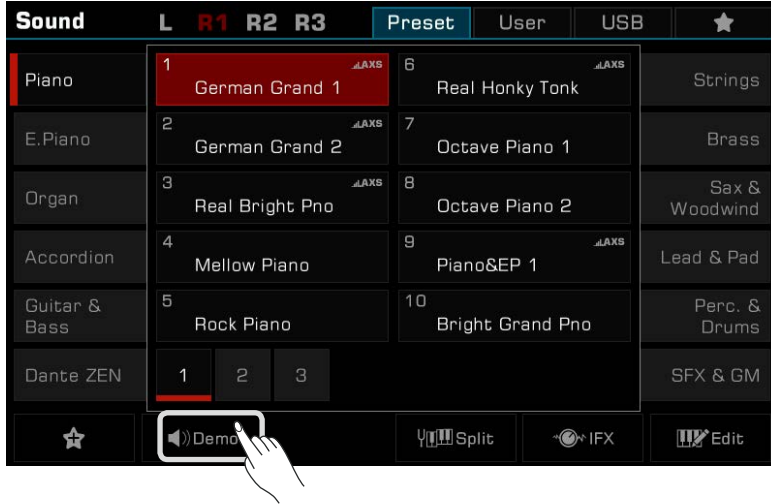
Sound L R1 R2 R3 Preset User USB

Piano
E.Piano
Organ
Accordion
Guitar & Bass
Dante ZEN

1 AXS German Grand 1
6 AXS Real Honky Tonk
2 AXS German Grand 2
7 Octave Piano 1
3 AXS Real Bright Pno
8 Octave Piano 2
4 Mellow Piano
9 AXS Piano&EP 1
5 Rock Piano
10 Bright Grand Pno

1 2 3

Strings
Brass
Sax & Woodwind
Lead & Pad
Perc. & Drums
SFX & GM

Demo
Split
IFX
Edit